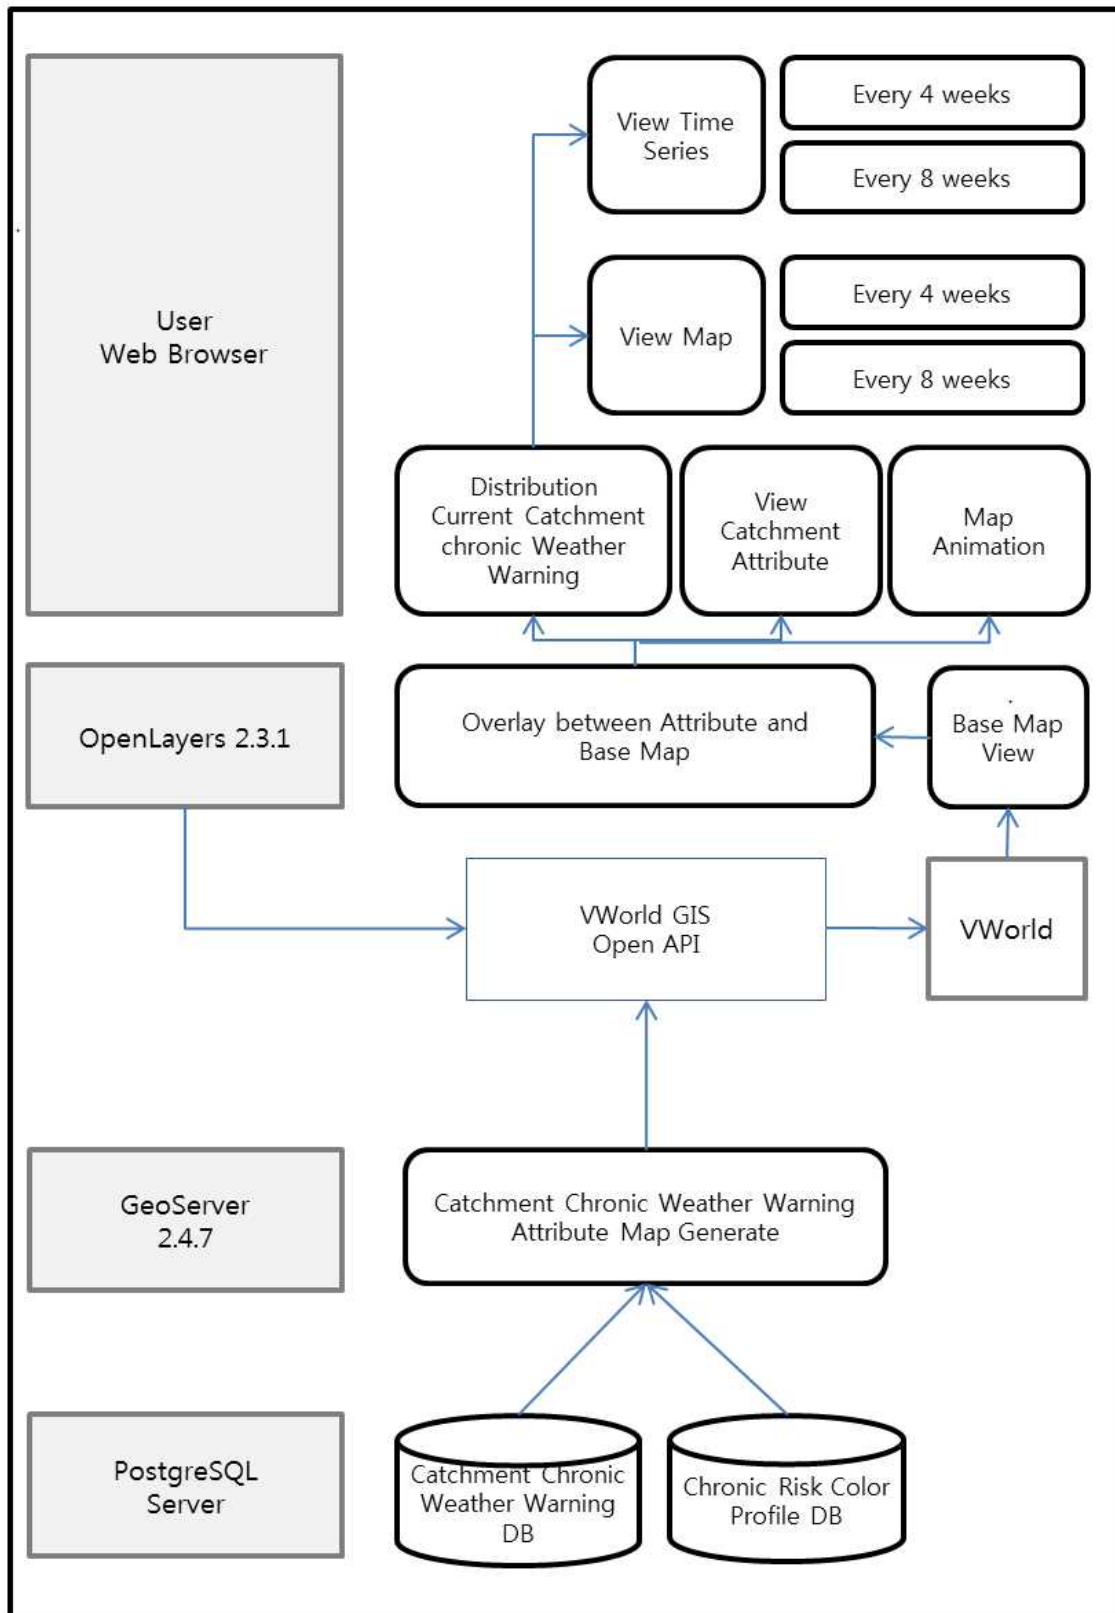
User
Web Browser

View Time Series

Every 4 weeks

Every 8 weeks

View Map

Every 4 weeks

Every 8 weeks

Distribution Current Catchment chronic Weather Warning

View Catchment Attribute

Map Animation

OpenLayers 2.3.1

Overlay between Attribute and Base Map

Base Map View

VWorld GIS Open API

VWorld

GeoServer 2.4.7

Catchment Chronic Weather Warning Attribute Map Generate

PostgreSQL Server

Catchment Chronic Weather Warning DB

Chronic Risk Color Profile DB